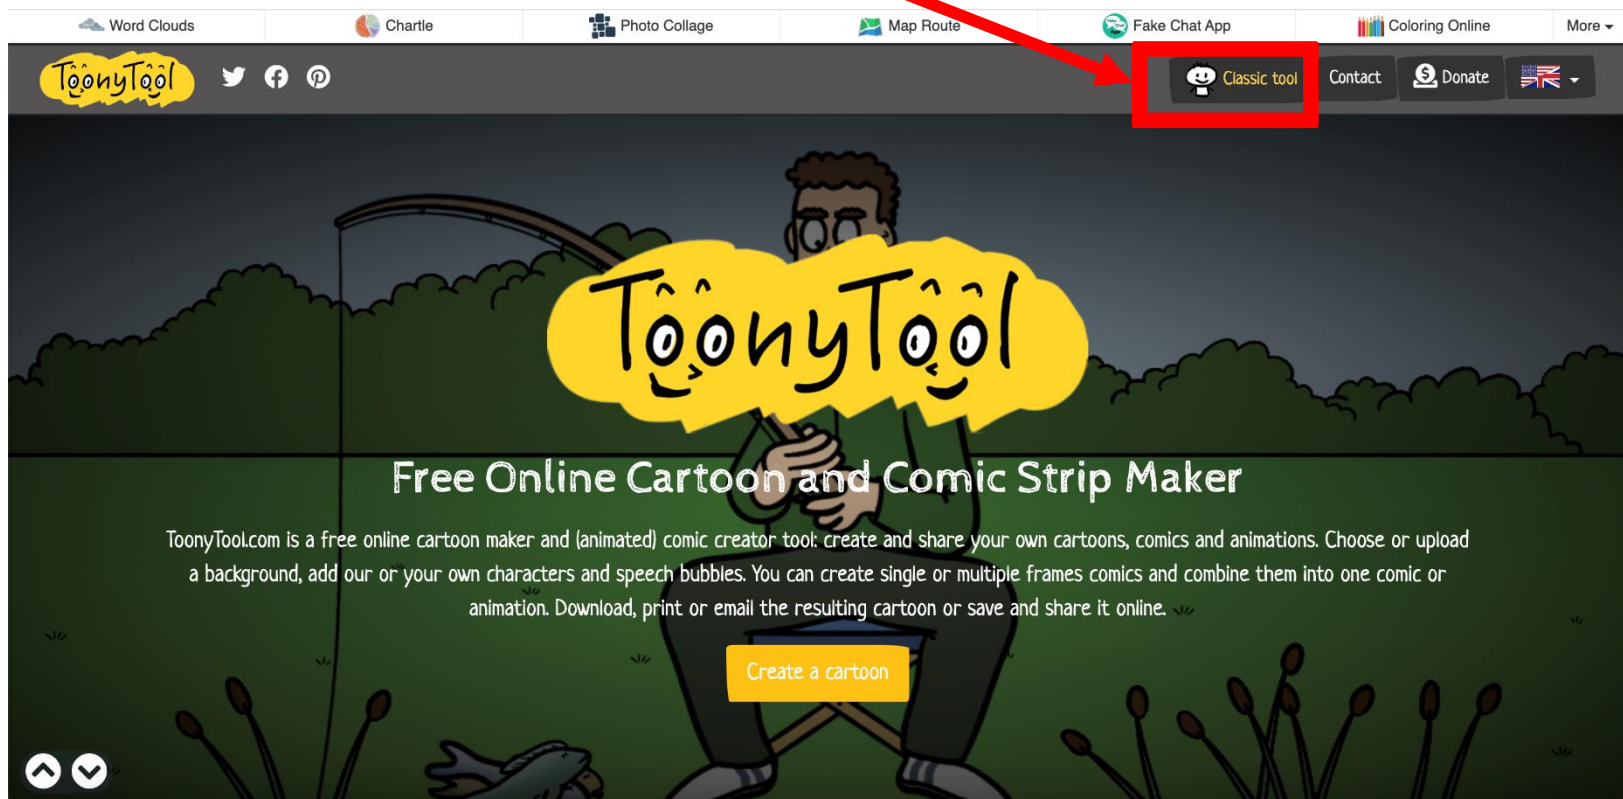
Word Clouds Chartle Photo Collage Map Route Fake Chat App Coloring Online More

ToonyTool

Classic tool Contact Donate

ToonyTool

Free Online Cartoon and Comic Strip Maker

ToonyTool.com is a free online cartoon maker and (animated) comic creator tool: create and share your own cartoons, comics and animations. Choose or upload a background, add our or your own characters and speech bubbles. You can create single or multiple frames comics and combine them into one comic or animation. Download, print or email the resulting cartoon or save and share it online.

Create a cartoon